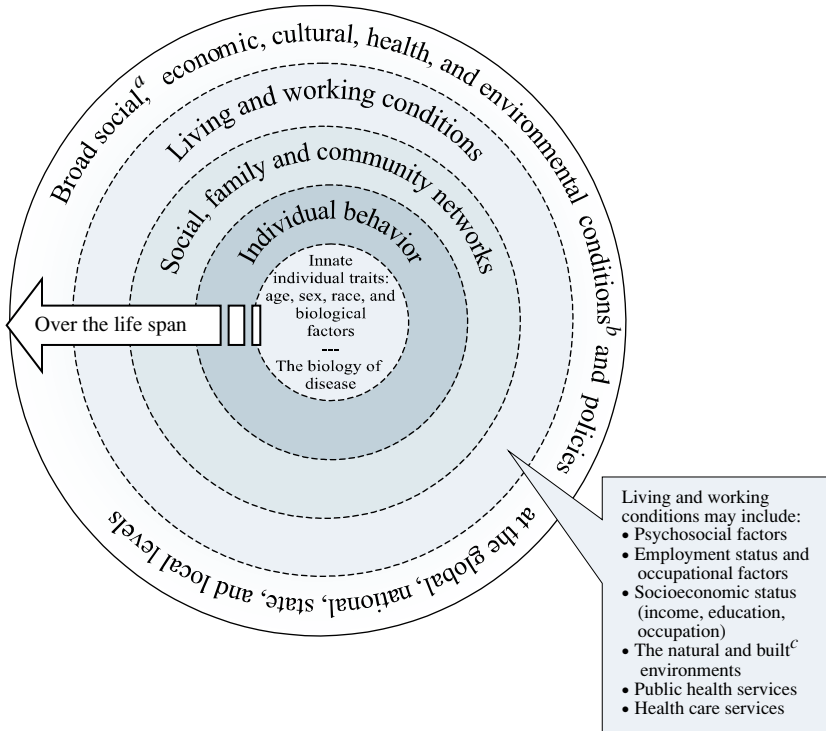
Broad social,$^a$ economic, cultural, health, and environmental conditions$^b$ and policies at the global, national, state, and local levels

Living and working conditions

Social, family and community networks

Individual behavior

Innate individual traits: age, sex, race, and biological factors

---

The biology of disease

Over the life span

Living and working conditions may include:
• Psychosocial factors
• Employment status and occupational factors
• Socioeconomic status (income, education, occupation)
• The natural and built$^c$ environments
• Public health services
• Health care services